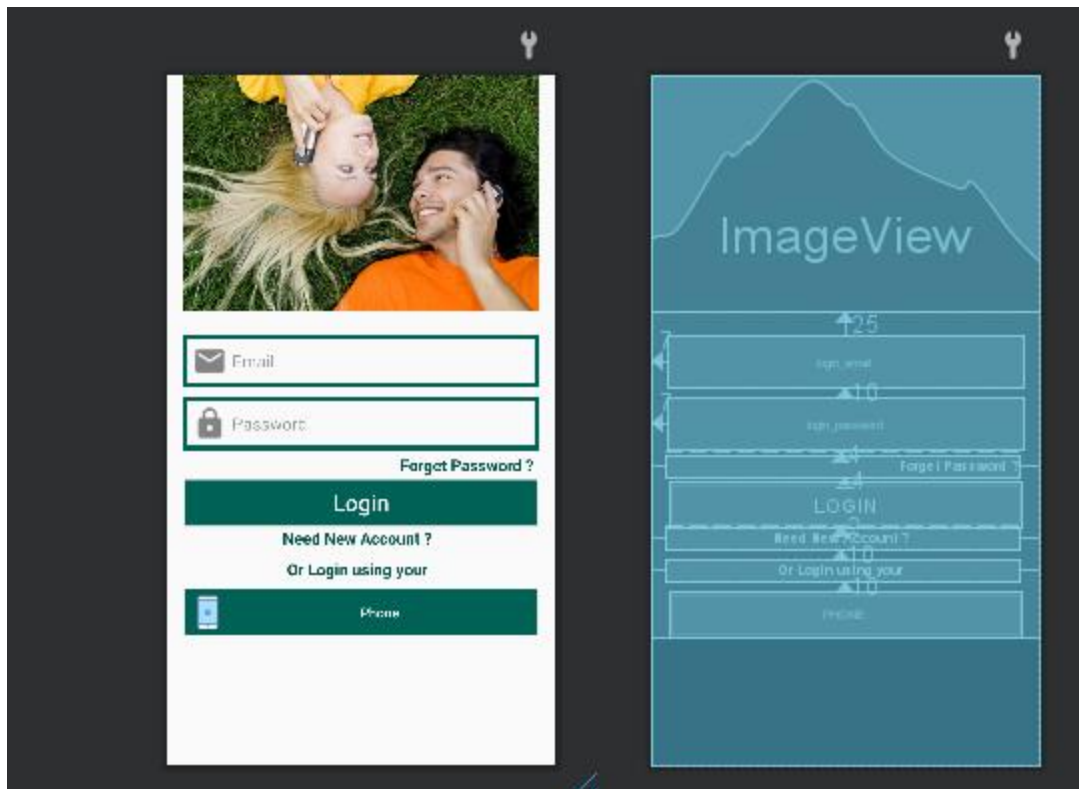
Email

Password

Forget Password ?

Login

Need New Account ?

Or Login using your

Phone

ImageView

25

7

login_email

10

7

login_password

4

Forget Password ?

4

LOGIN

3

Need New Account ?

10

Or Login using your

10

Phone